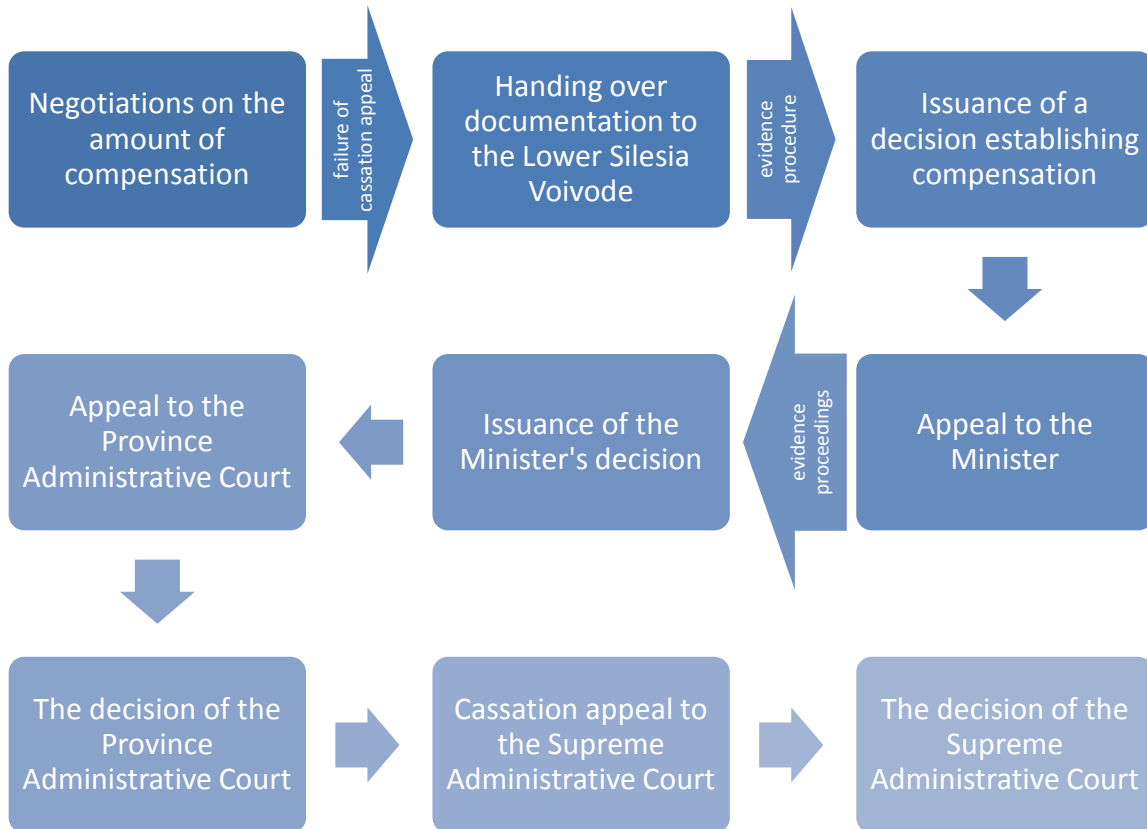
Negotiations on the amount of compensation

failure of cassation appeal

Handing over documentation to the Lower Silesia Voivode

evidence procedure

Issuance of a decision establishing compensation

Appeal to the Minister

evidence proceedings

Issuance of the Minister's decision

Appeal to the Province Administrative Court

The decision of the Province Administrative Court

Cassation appeal to the Supreme Administrative Court

The decision of the Supreme Administrative Court